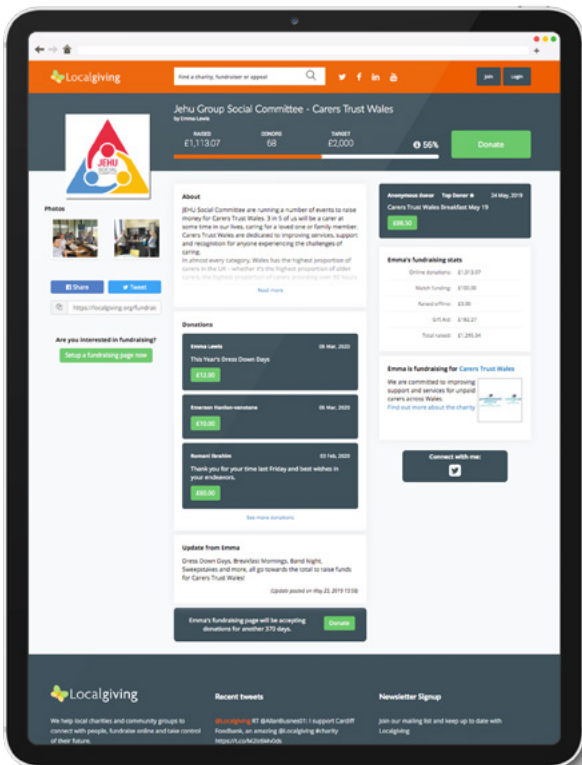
Localgiving

Find a charity, fundraiser or appeal

Join Login

JEHU

Jehu Group Social Committee - Carers Trust Wales

by Emma Lewis

| RAISED | DONORS | TARGET |
|---|---|---|
| £1,113.07 | 68 | £2,000 |

56%

Donate

Photos

Share

Tweet

https://localgiving.org/fundrai

Are you interested in fundraising?

Setup a fundraising page now

About

JEHU Social Committee are running a number of events to raise money for Carers Trust Wales. 3 in 5 of us will be a carer at some time in our lives, caring for a loved one or family member. Carers Trust Wales are dedicated to improving services, support and recognition for anyone experiencing the challenges of caring.

In almost every category, Wales has the highest proportion of carers in the UK – whether it's the highest proportion of older carers, the highest proportion of carers providing over 50 hours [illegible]

Read more

Donations

Emma Lewis 06 Mar, 2020

This Year's Dress Down Days

£12.00

Emerson Hanlon-vanstone 06 Mar, 2020

£70.00

Romani Ibrahim 03 Feb, 2020

Thank you for your time last Friday and best wishes in your endeavors.

£80.00

See more donations

Update from Emma

Dress Down Days, Breakfast Mornings, Band Night, Sweepstakes and more, all go towards the total to raise funds for Carers Trust Wales!

(Update posted on May 23, 2019 15:58)

Emma's fundraising page will be accepting donations for another 370 days.

Donate

Anonymous donor Top Donor 24 May, 2019

Carers Trust Wales Breakfast May 19

£88.50

Emma's fundraising stats

Online donations: £1,013.07

Match funding: £100.00

Raised offline: £0.00

Gift Aid: £182.27

Total raised: £1,295.34

Emma is fundraising for Carers Trust Wales

We are committed to improving support and services for unpaid carers across Wales.

Find out more about the charity

Connect with me:

Localgiving

We help local charities and community groups to connect with people, fundraise online and take control of their future.

Recent tweets

@Localgiving RT @AllanBusnes01: I support Cardiff Foodbank, an amazing @Localgiving #charity https://t.co/kt2tS6hOds

Newsletter Signup

Join our mailing list and keep up to date with Localgiving